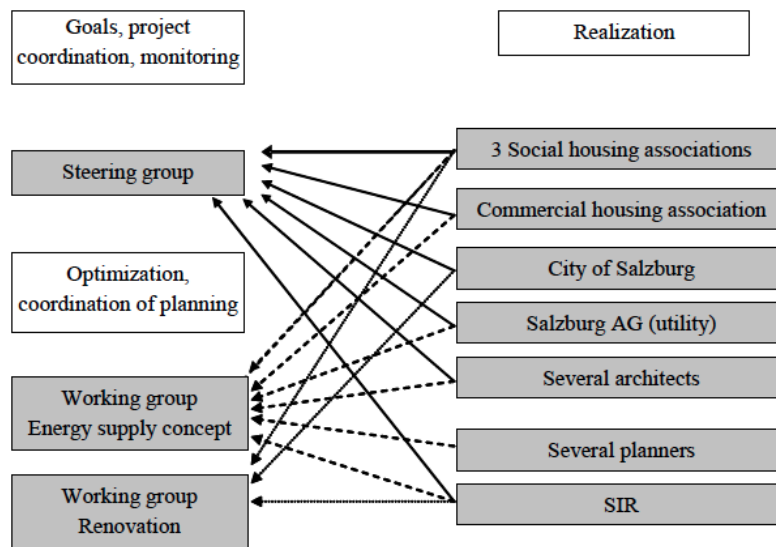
Goals, project coordination, monitoring

Realization

Steering group

3 Social housing associations

Commercial housing association

Optimization, coordination of planning

City of Salzburg

Salzburg AG (utility)

Working group Energy supply concept

Several architects

Several planners

Working group Renovation

SIR